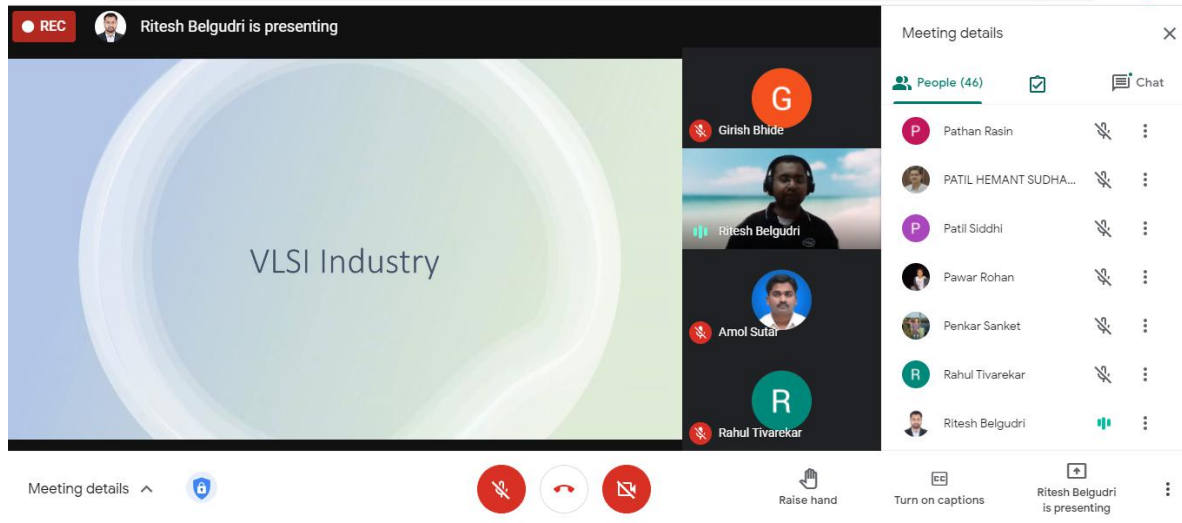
REC Ritesh Belgudri is presenting

VLSI Industry

G
Girish Bhide

Ritesh Belgudri

Amol Sutar

R
Rahul Tivarekar

Meeting details

People (46)

Chat

P Pathan Rasin

PATIL HEMANT SUDHA...

P Patil Siddhi

Pawar Rohan

Penkar Sanket

R Rahul Tivarekar

Ritesh Belgudri

Meeting details

Raise hand

CC
Turn on captions

Ritesh Belgudri is presenting